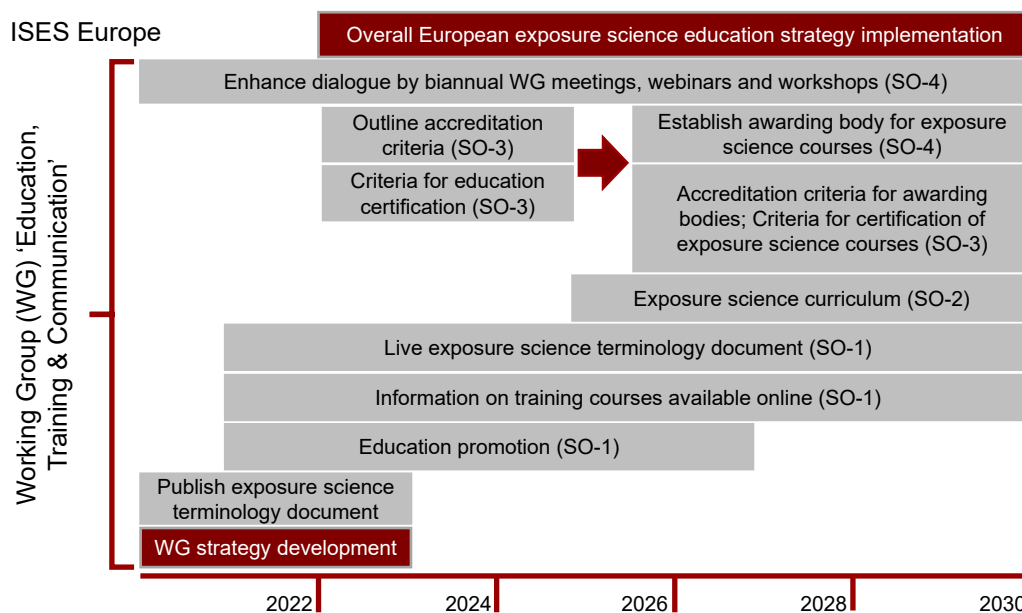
ISES Europe

Overall European exposure science education strategy implementation

Working Group (WG) 'Education, Training & Communication'

Enhance dialogue by biannual WG meetings, webinars and workshops (SO-4)

Outline accreditation criteria (SO-3)

Criteria for education certification (SO-3)

Establish awarding body for exposure science courses (SO-4)

Accreditation criteria for awarding bodies; Criteria for certification of exposure science courses (SO-3)

Exposure science curriculum (SO-2)

Live exposure science terminology document (SO-1)

Information on training courses available online (SO-1)

Education promotion (SO-1)

Publish exposure science terminology document

WG strategy development

2022

2024

2026

2028

2030